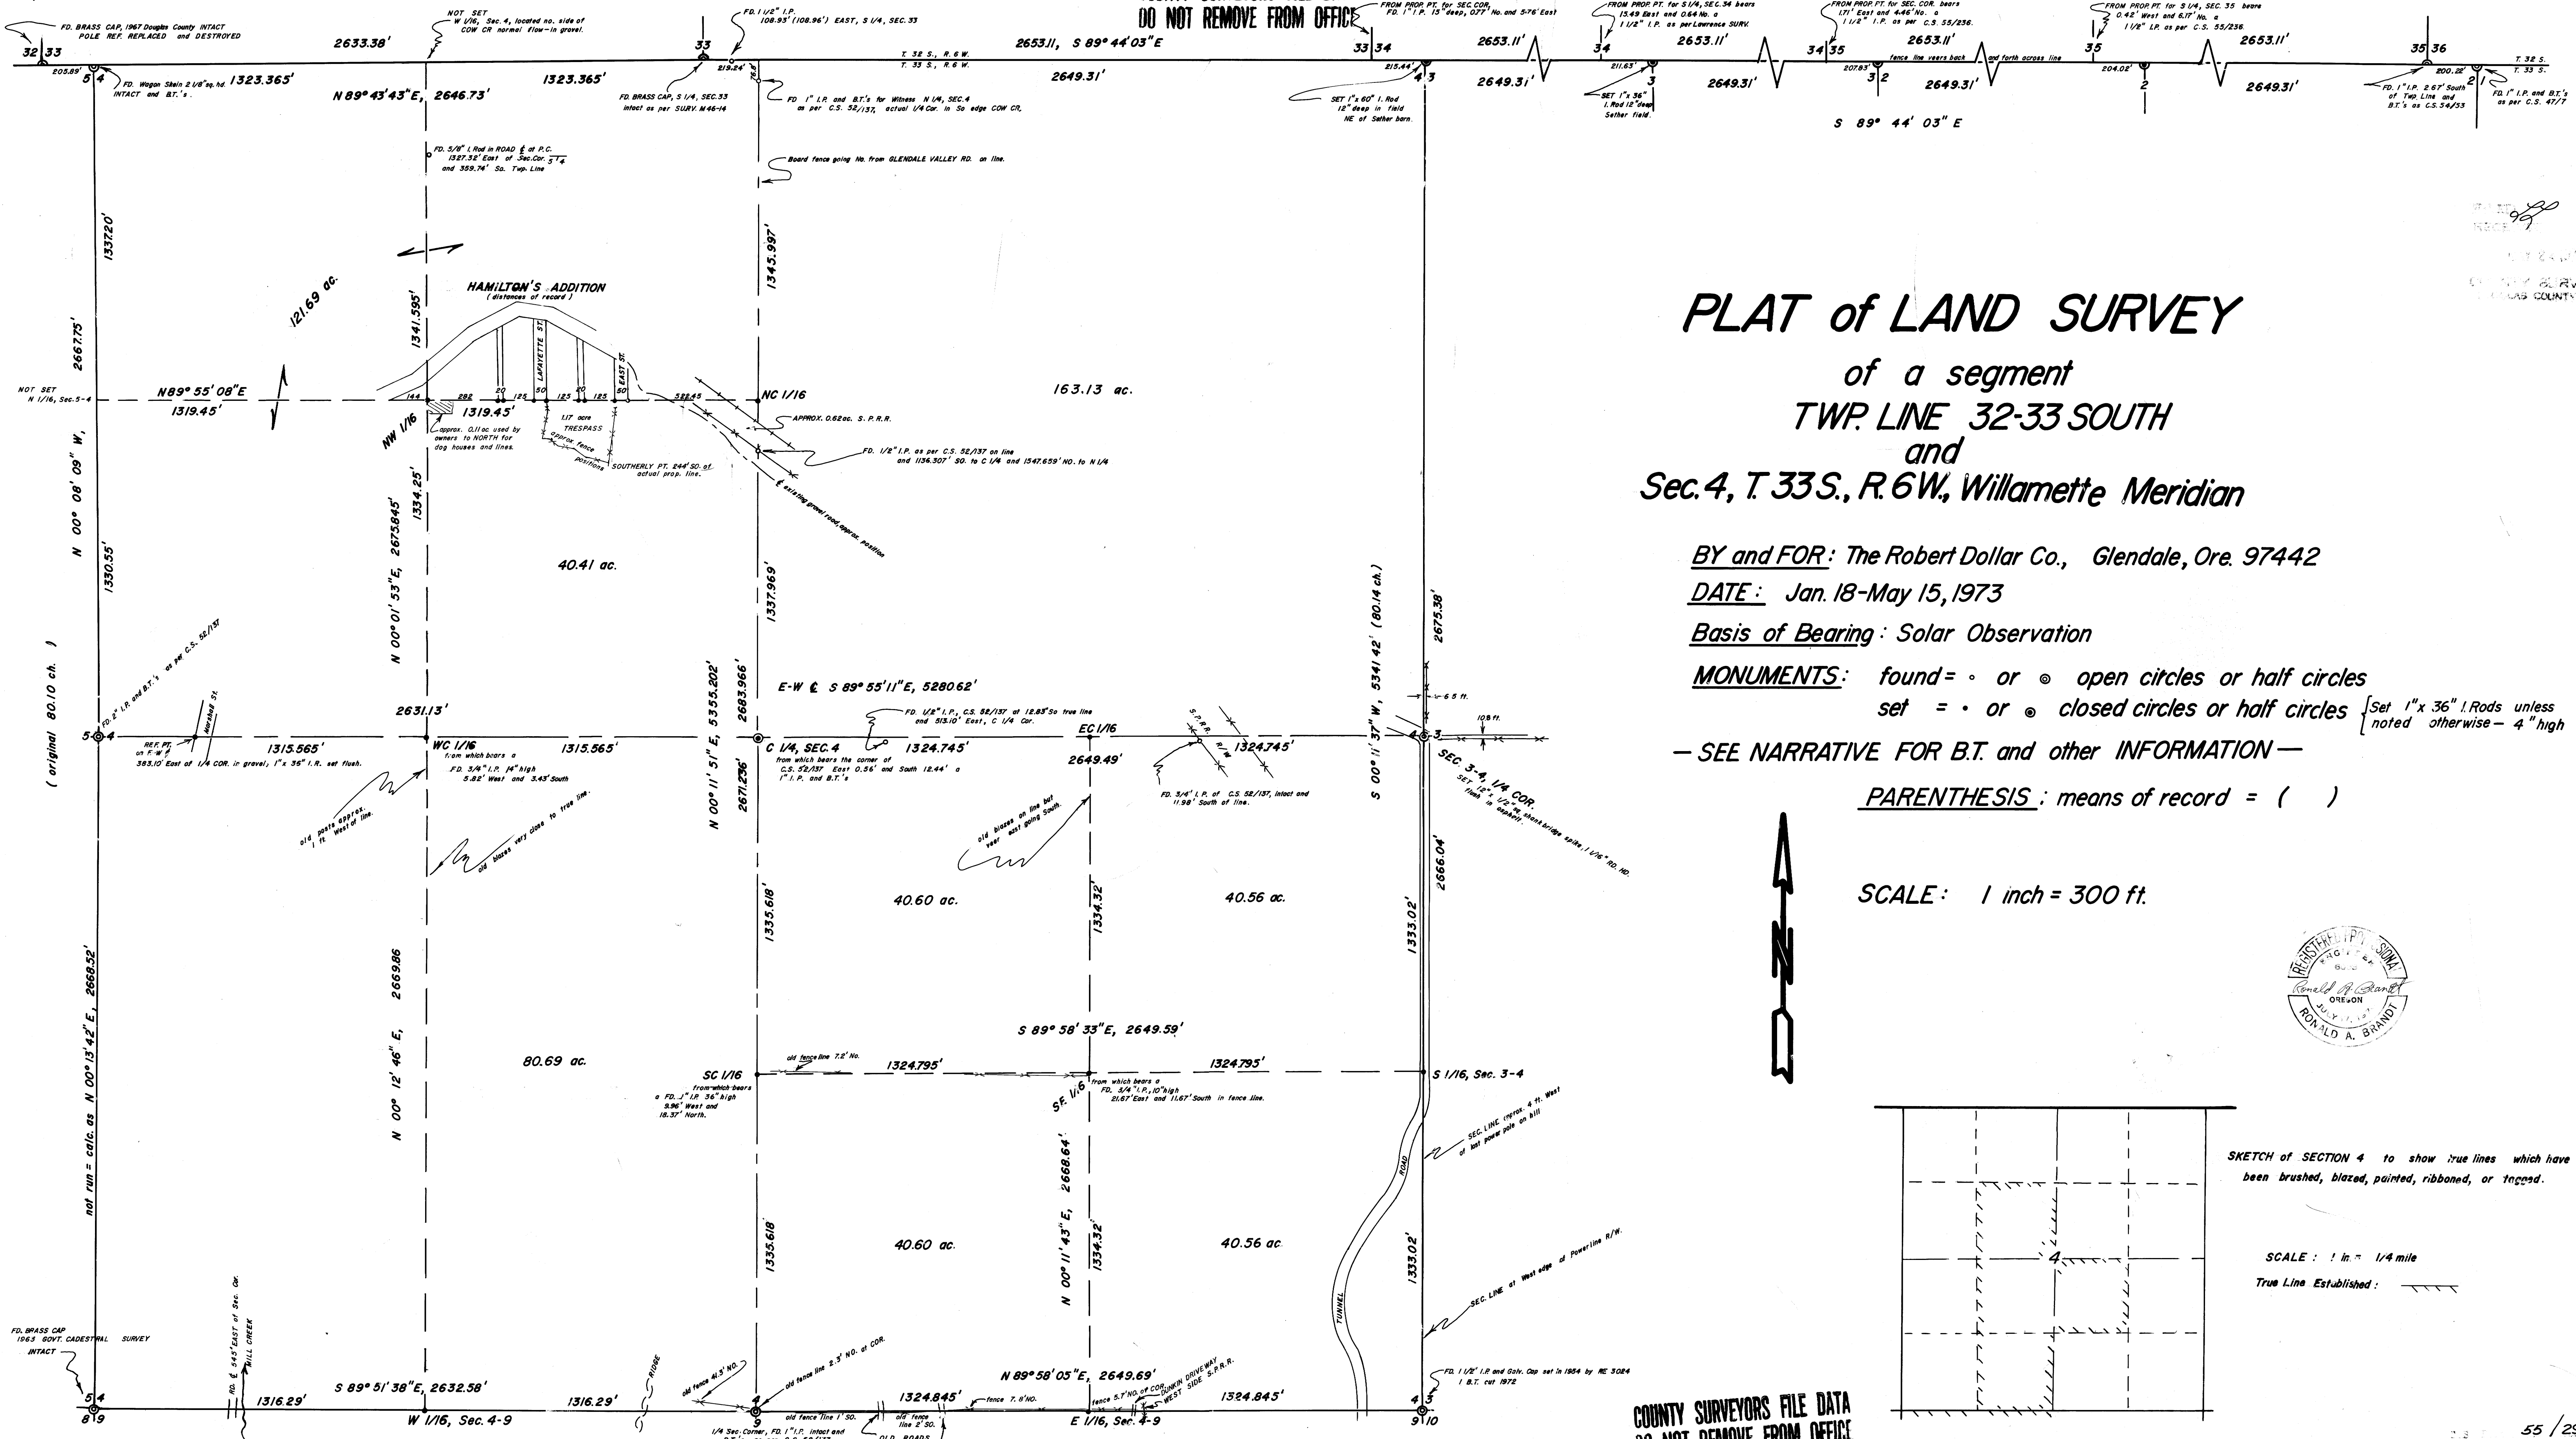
DO NOT REMOVE FROM OFFICE

FD. BRASS CAP, 1967 Douglas County INTACT POLE REF. REPLACED and DESTROYED

NOT SET W 1/16, Sec. 4, located no. side of COW CR normal flow-in gravel.

FD. 1 1/2" I.P. 108.93' (108.96') EAST, S 1/4, SEC. 33

FROM PROP. PT. for SEC. COR. FD. 1" I.P. 15" deep, 0.77' No. and 5.76' East

FROM PROP. PT. for S 1/4, SEC. 34 bears 13.49 East and 0.64 No. a 1 1/2" I.P. as per Lawrence SURV.

FROM PROP. PT. for SEC. COR. bears 1.71' East and 4.46' No. a 1 1/2" I.P. as per C.S. 55/236.

FROM PROP. PT. for S 1/4, SEC. 35 bears 0.42' West and 6.17' No. a 1/2" I.P. as per C.S. 55/236.

32 33

2633.38'

33

2653.11, S 89° 44' 03" E

33 34

2653.11'

34

2653.11'

34 35

2653.11'

fence line veers back and forth across line

35

2653.11'

35 36

T. 32 S.

T. 33 S.

205.89'

5 4

FD. Wagon Skein 2 1/8" sq. hd. INTACT and B.T.'s.

1323.365'

N 89° 43' 43" E, 2646.73'

1323.365'

FD. BRASS CAP, S 1/4, SEC. 33 intact as per SURV. M 46-14

215.24'

T. 32 S., R. 6 W.

T. 33 S., R. 6 W.

2649.31'

FD 1" I.P. and B.T.'s for Witness N 1/4, SEC. 4 as per C.S. 52/137, actual 1/4 Cor. in So edge COW CR.

215.44'

4 3

SET 1"x 60" I. Rod 12" deep in field NE of Sether barn.

2649.31'

211.63'

3

SET 1"x 36" I. Rod 12" deep Sether field.

2649.31'

207.83'

3 2

2649.31'

204.02'

2

2649.31'

200.22'

2 1

FD. 1" I.P. 2.67' South of Twp. Line and B.T.'s as C.S. 54/53

FD. 1" I.P. and B.T.'s as per C.S. 47/7

S 89° 44' 03" E

FD. 5/8" I. Rod in ROAD ℄ at P.C. 1327.32' East of Sec. Cor. 5 4 and 359.74' So. Twp. Line

Board fence going No. from GLENDALE VALLEY RD. on line.

1337.20'

1345.997'

121.69 ac.

HAMILTON'S ADDITION (distances of record)

1341.595'

LAFAYETTE ST.

EAST ST.

2667.75'

NOT SET N 1/16, Sec. 5-4

N 89° 55' 08" E

1319.45'

144 282 20 125 50 125 20 125 50

1319.45'

528.45

NC 1/16

163.13 ac.

APPROX. 0.62 ac. S.P.R.R.

NW 1/16

approx. 0.11 ac. used by owners to NORTH for dog houses and lines.

1.17 acre TRESPASS

approx. fence positions

SOUTHERLY PT. 244' SO. of actual prop. line.

FD. 1/2" I.P. as per C.S. 52/137 on line and 1136.307' SO. to C 1/4 and 1547.659' NO. to N 1/4

℄ existing gravel road, approx. position

N 00° 08' 09" W,

1334.25'

N 00° 01' 53" E, 2675.845'

1330.55'

40.41 ac.

1337.969'

2675.38'

S 00° 11' 37" W, 5341.42' (80.14 ch.)

(original 80.10 ch.)

FD. 2" I.P. and B.T.'s as per C.S. 52/137

Morshall St.

2631.13'

5355.202'

2683.966'

E-W ℄ S 89° 55' 11" E, 5280.62'

6.5 ft.

10.8 ft.

5 4

REF. PT. on F.W.F. 383.10' East of 1/4 COR. in gravel, 1"x 36" I.R. set flush.

1315.565'

WC 1/16

from which bears a FD. 3/4" I.P. 14" high 5.82' West and 3.43' South

1315.565'

C 1/4, SEC. 4

from which bears the corner of C.S. 52/137 East 0.56' and South 12.44' a 1" I.P. and B.T.'s

FD. 1/2" I.P., C.S. 52/137 at 12.83' So. true line and 513.10' East, C 1/4 Cor.

1324.745'

EC 1/16

2649.49'

S.P.R.R. R/W

1324.745'

4 3

SEC. 3-4, 1/4 COR. SET 12" x 1/2" sq. shank bridge spike, 1 1/16" RD. HD. flush in asphalt.

FD. 3/4" I.P. of C.S. 52/137, intact and 11.98' South of line.

old posts approx. 1 ft. West of line.

old blazes very close to true line.

old blazes on line but veer east going South.

N 00° 11' 51" E,

2671.236'

2666.04'

40.60 ac.

1335.618'

1334.32'

40.56 ac.

1333.02'

not run = calc. as N 00° 13' 42" E, 2668.52'

N 00° 12' 46" E, 2669.86

80.69 ac.

S 89° 58' 33" E, 2649.59'

SC 1/16

from which bears a FD. 1" I.P. 36" high 9.96' West and 18.37' North.

old fence line 7.2' No.

1324.795'

1324.795'

S 1/16, Sec. 3-4

SE 1/16

from which bears a FD. 3/4" I.P., 10" high 21.67' East and 11.67' South in fence line.

SEC. LINE approx. 4 ft. West of last power pole on hill

ROAD

40.60 ac.

1335.618

N 00° 11' 43" E, 2668.64'

1334.32'

40.56 ac.

1333.02'

TUNNEL

SEC. LINE at West edge of Powerline R/W.

FD. BRASS CAP 1963 GOVT. CADESTRAL SURVEY INTACT

RD. ℄ 545' EAST of Sec. Cor.

MILL CREEK

RIDGE

old fence 41.3' NO.

old fence line 2.3' NO. at COR.

N 89° 58' 05" E, 2649.69'

fence 5.7' NO. of COR.

DUNKIN DRIVEWAY

WEST SIDE S.P.R.R.

FD. 1 1/2" I.P. and Galv. Cap set in 1954 by RE 3024 1 B.T. cut 1972

5 4

8 9

1316.29'

S 89° 51' 38" E, 2632.58'

1316.29'

4

9

1324.845'

fence 7.6' NO.

1324.845'

4 3

9 10

W 1/16, Sec. 4-9

old fence line 1' SO.

old fence line 2' SO.

OLD ROADS

1/4 Sec. Corner, FD. 1" I.P. intact and

E 1/16, Sec. 4-9

PLAT of LAND SURVEY

of a segment

TWP. LINE 32-33 SOUTH

and

Sec. 4, T. 33 S., R. 6 W., Willamette Meridian

BY and FOR: The Robert Dollar Co., Glendale, Ore. 97442

DATE: Jan. 18-May 15, 1973

Basis of Bearing: Solar Observation

MONUMENTS: found = ◦ or ◎ open circles or half circles

set = • or ◉ closed circles or half circles {Set 1"x 36" I. Rods unless noted otherwise - 4" high

- SEE NARRATIVE FOR B.T. and other INFORMATION -

PARENTHESIS: means of record = ( )

SCALE: 1 inch = 300 ft.

N

REGISTERED PROFESSIONAL ENGINEER Ronald A. Brandt OREGON RONALD A. BRANDT

SKETCH of SECTION 4 to show true lines which have been brushed, blazed, painted, ribboned, or tagged.

4

SCALE: 1 in. = 1/4 mile

True Line Established:

COUNTY SURVEYORS FILE DATA DO NOT REMOVE FROM OFFICE

55 / 29